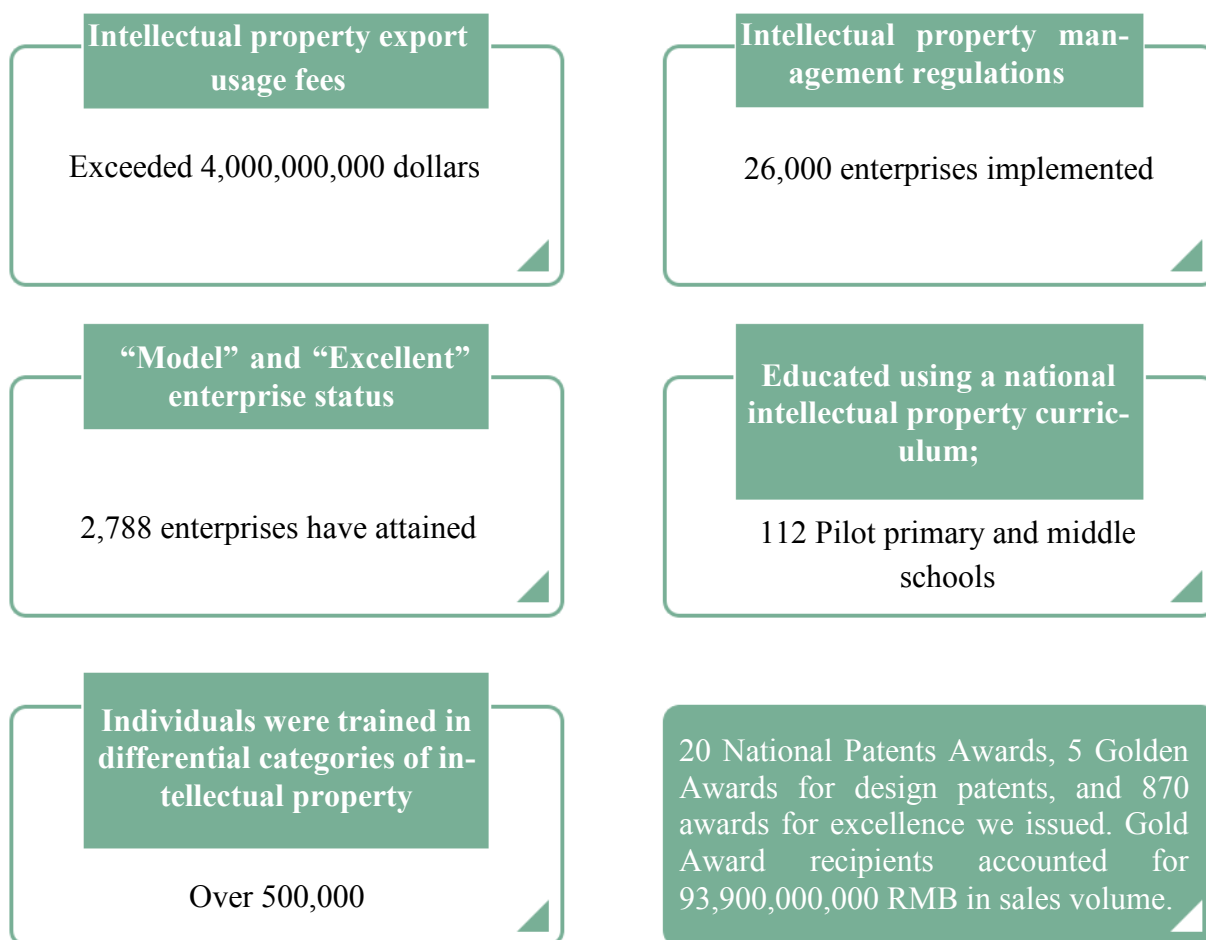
Intellectual property export usage fees

Exceeded 4,000,000,000 dollars

Intellectual property management regulations

26,000 enterprises implemented

“Model” and “Excellent” enterprise status

2,788 enterprises have attained

Educated using a national intellectual property curriculum;

112 Pilot primary and middle schools

Individuals were trained in differential categories of intellectual property

Over 500,000

20 National Patents Awards, 5 Golden Awards for design patents, and 870 awards for excellence we issued. Gold Award recipients accounted for 93,900,000,000 RMB in sales volume.